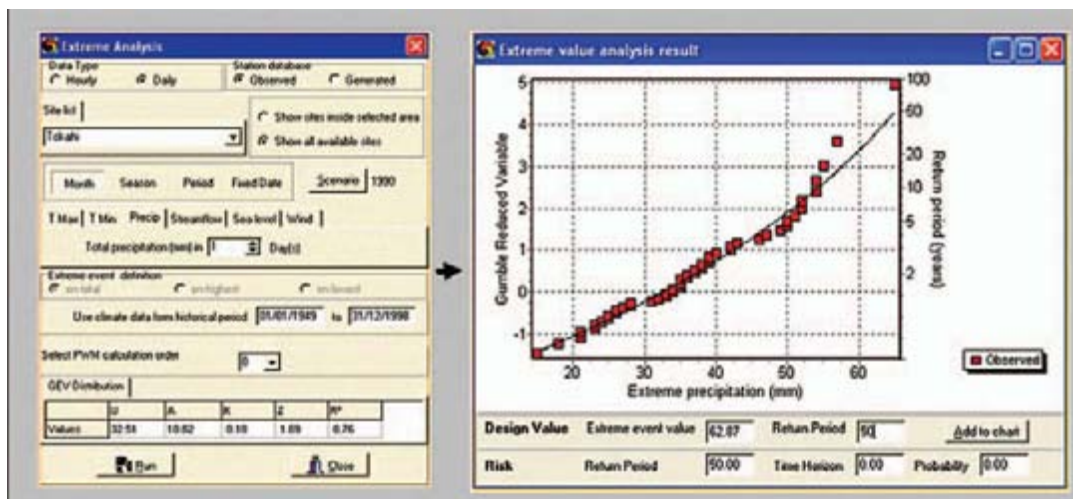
Extreme Analysis

Data Type
Hourly
Daily

Station database
Observed
Generated

Site list
Tokahi

Show sites inside selected area
Show all available sites

Month
Season
Period
Fixed Date
Scenario
1990

T Max
T Min
Precip
Streamflow
Sea-level
Wind

Total precipitation (mm) in
1
Day(s)

Extreme event definition
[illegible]
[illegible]
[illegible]

Use climate data form historical period
01/01/1949
to
31/12/1998

Select PWM calculation order
0

GEV Distribution

|  | U | A | K | Z | R² |
|---|---|---|---|---|---|
| Values | 32.51 | 10.62 | 0.18 | 1.89 | 0.76 |

Run
Close

Extreme value analysis result

Gumble Reduced Variable
Return period (years)
Extreme precipitation (mm)
Observed

5
4
3
2
1
0
-1
20
30
40
50
60
100
50
20
10
5
2

Design Value
Extreme event value
62.87
Return Period
50
Add to chart

Risk
Return Period
50.00
Time Horizon
0.00
Probability
0.00